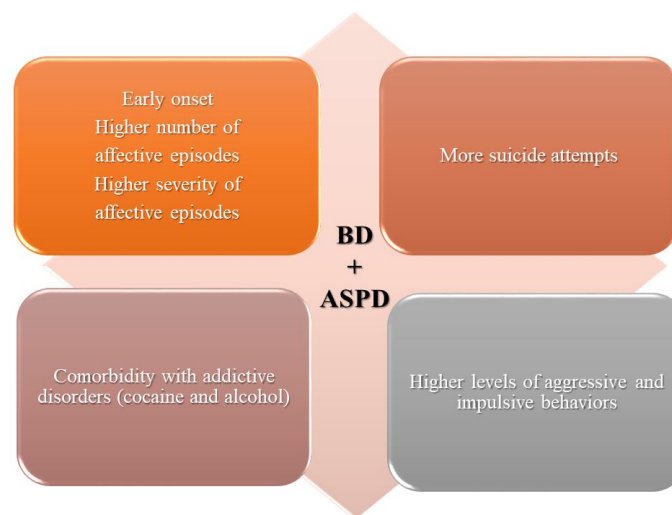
Early onset
Higher number of affective episodes
Higher severity of affective episodes

More suicide attempts

BD
+
ASPD

Comorbidity with addictive disorders (cocaine and alcohol)

Higher levels of aggressive and impulsive behaviors